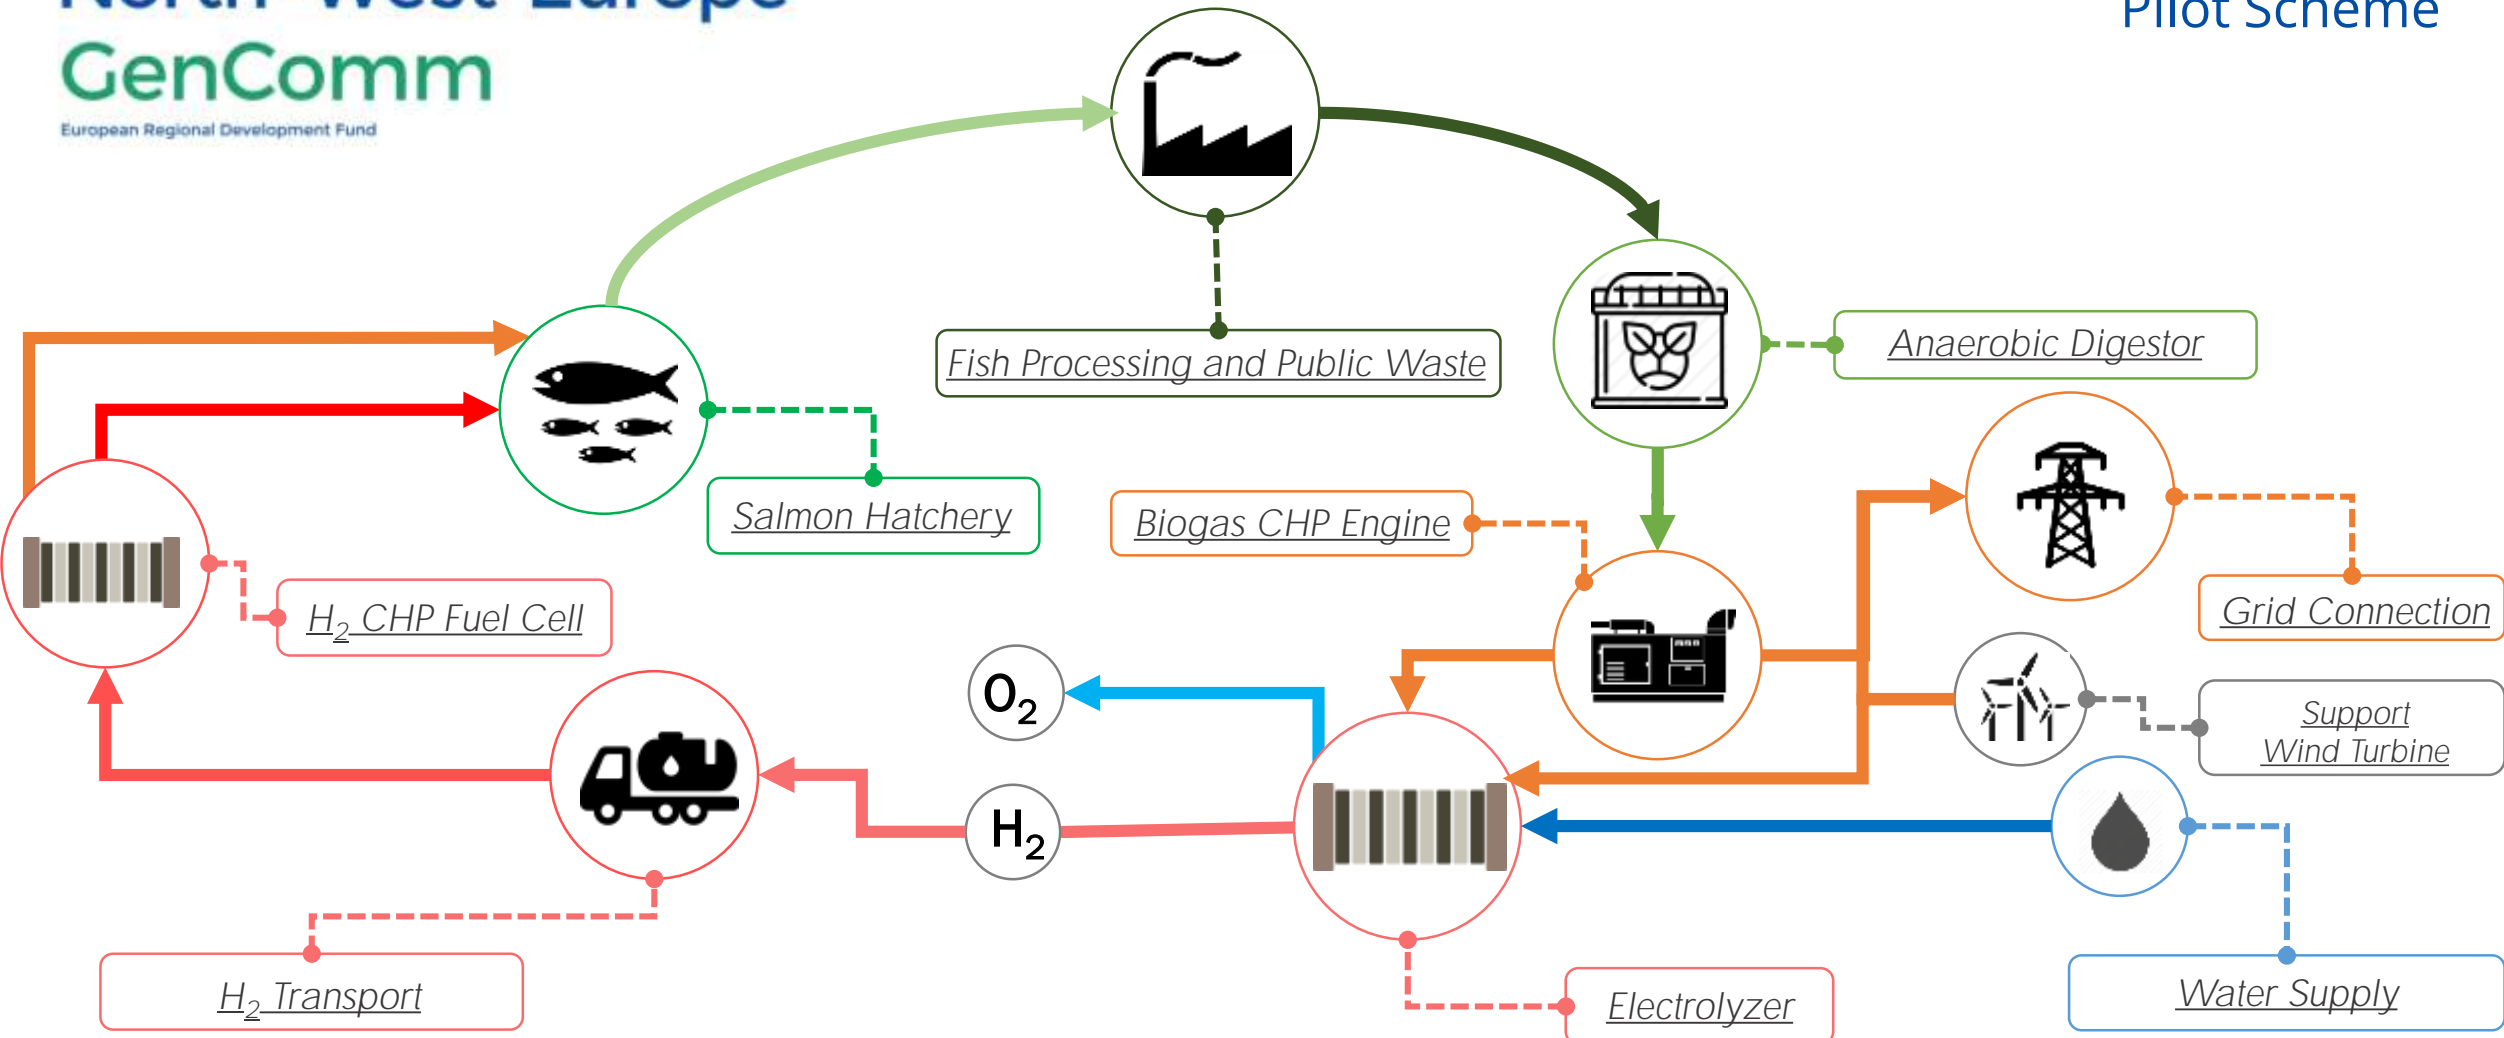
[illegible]
GenComm
European Regional Development Fund

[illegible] Scheme

Fish Processing and Public Waste

Anaerobic Digestor

Salmon Hatchery

Biogas CHP Engine

Grid Connection

$H_2$ CHP Fuel Cell

$O_2$

Support Wind Turbine

$H_2$

$H_2$ Transport

Electrolyzer

Water Supply